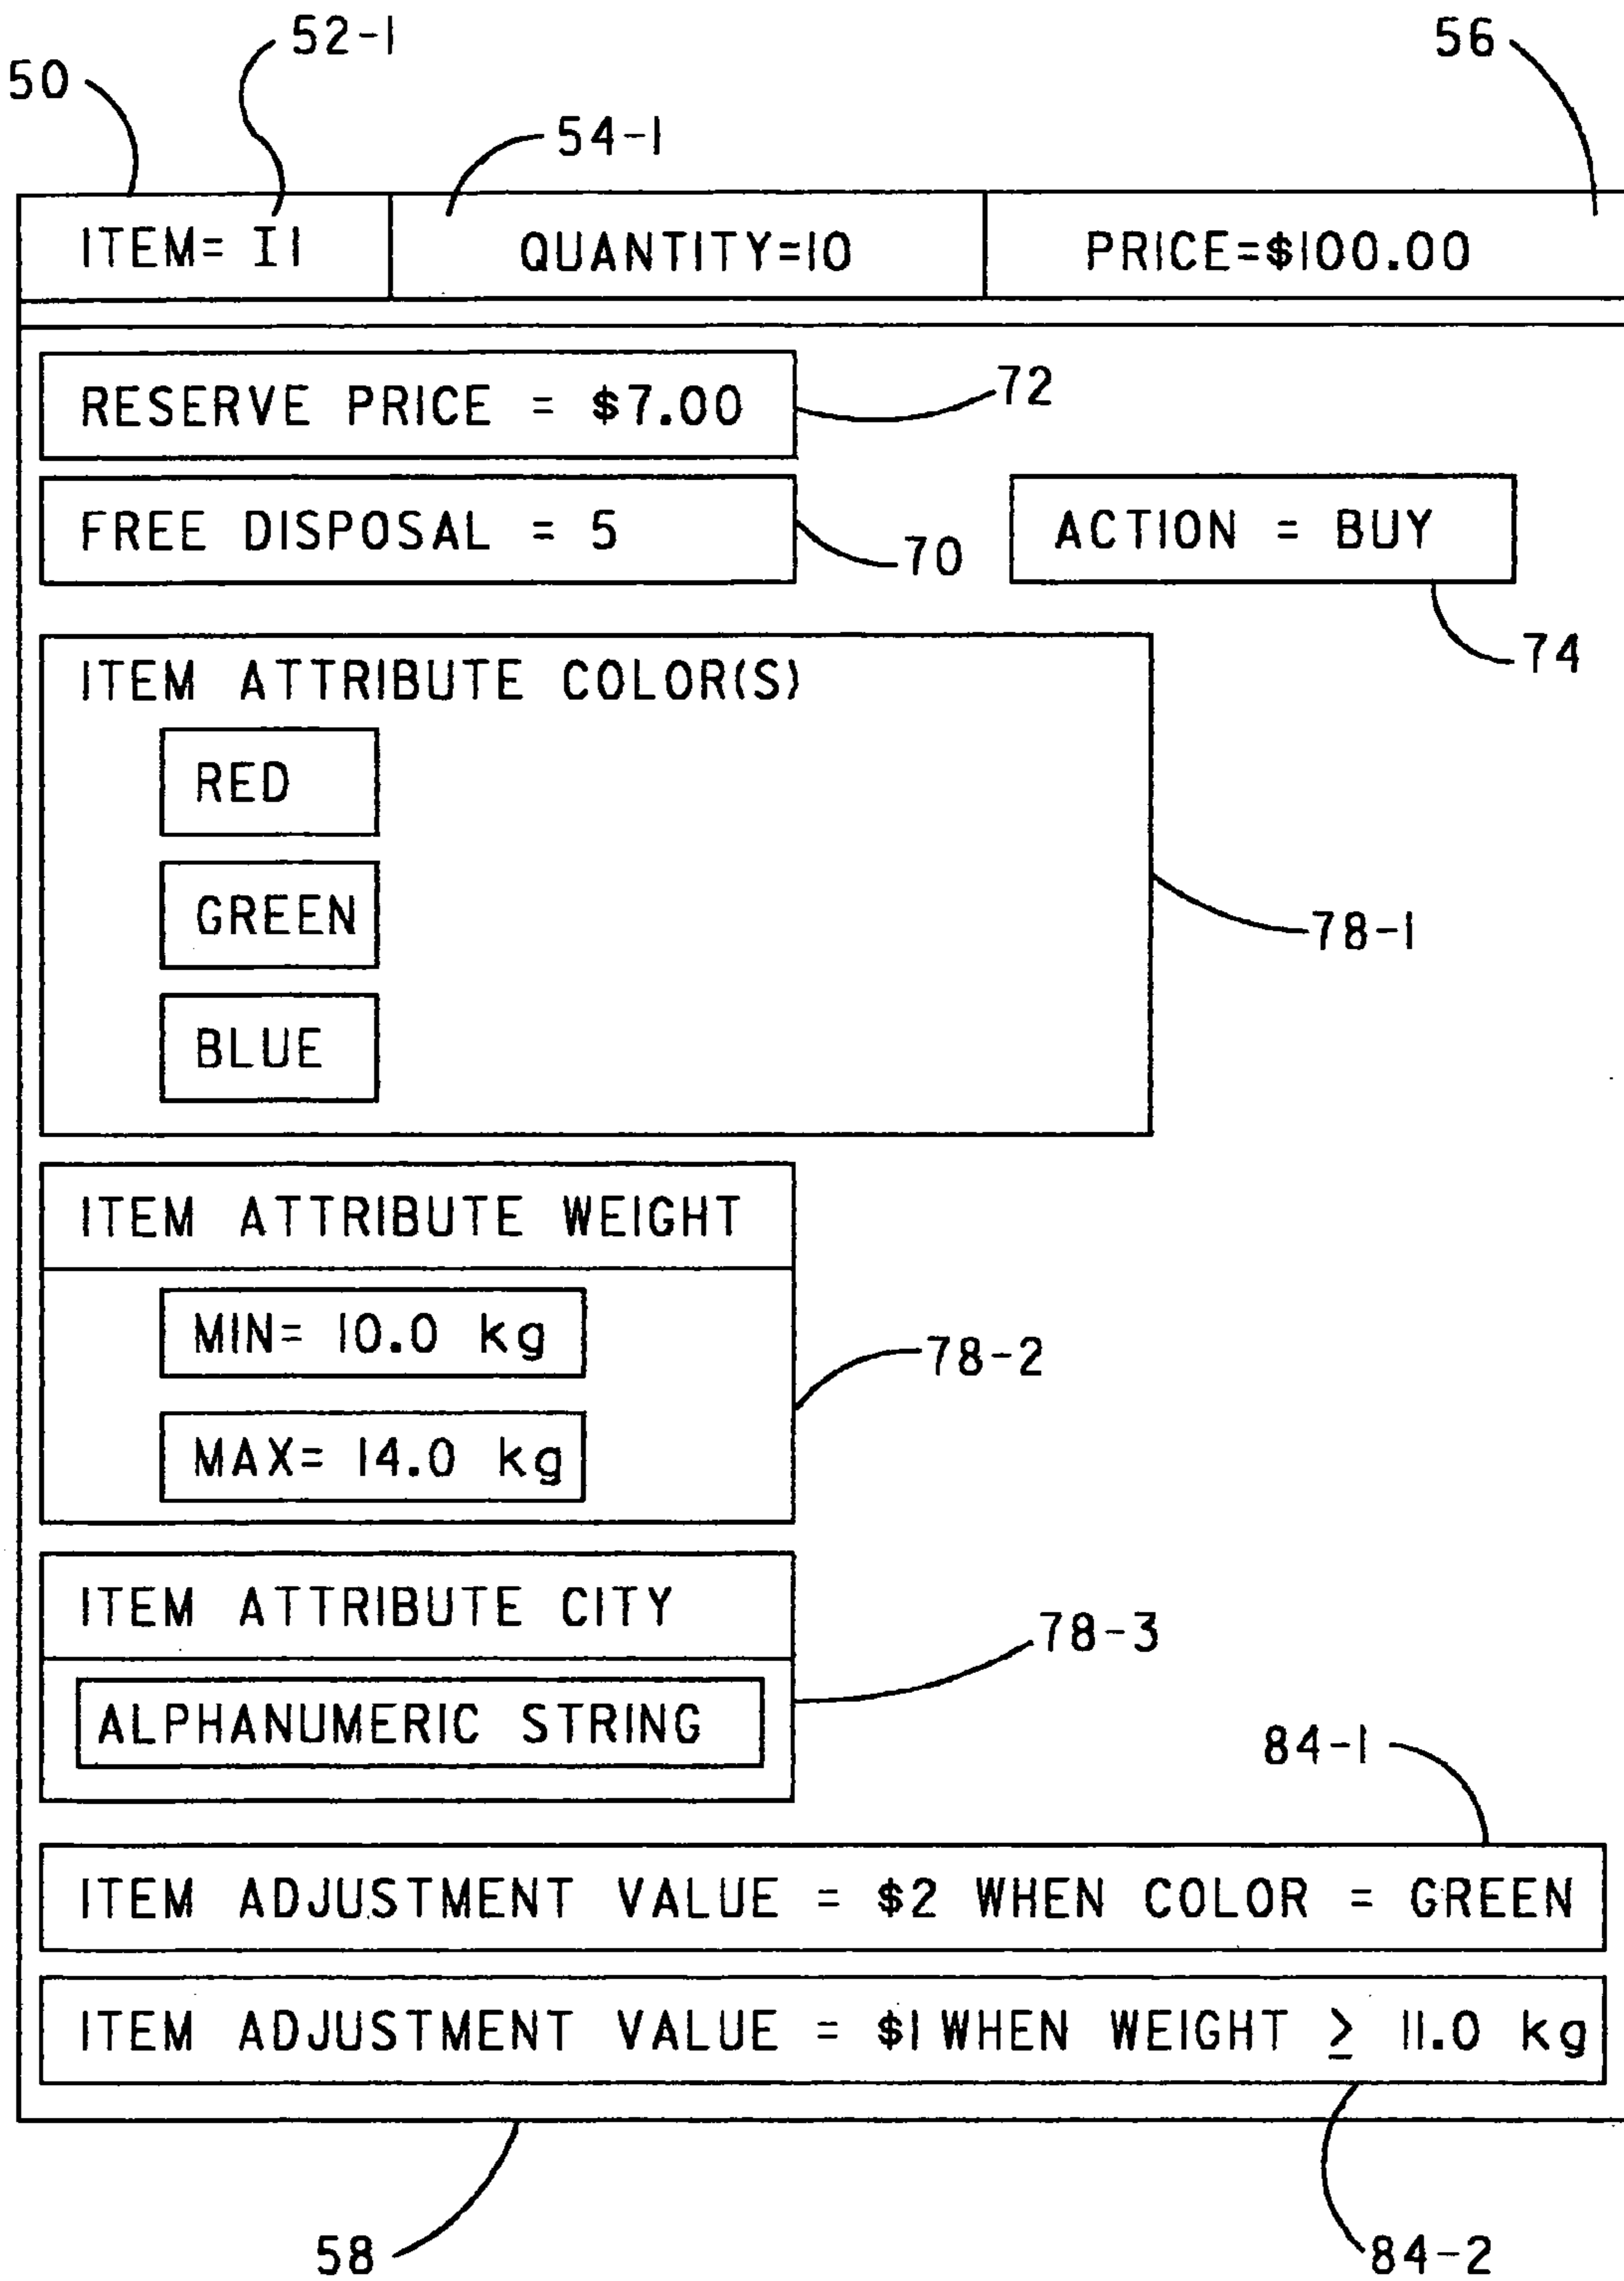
50
52-1
56
54-1
ITEM= I1
QUANTITY=10
PRICE=\$100.00
RESERVE PRICE = \$7.00
72
FREE DISPOSAL = 5
70
ACTION = BUY
74
ITEM ATTRIBUTE COLOR(S)
RED
GREEN
BLUE
78-1
ITEM ATTRIBUTE WEIGHT
MIN= 10.0 kg
MAX= 14.0 kg
78-2
ITEM ATTRIBUTE CITY
ALPHANUMERIC STRING
78-3
84-1
ITEM ADJUSTMENT VALUE = \$2 WHEN COLOR = GREEN
ITEM ADJUSTMENT VALUE = \$1 WHEN WEIGHT $\geq$ 11.0 kg
58
84-2